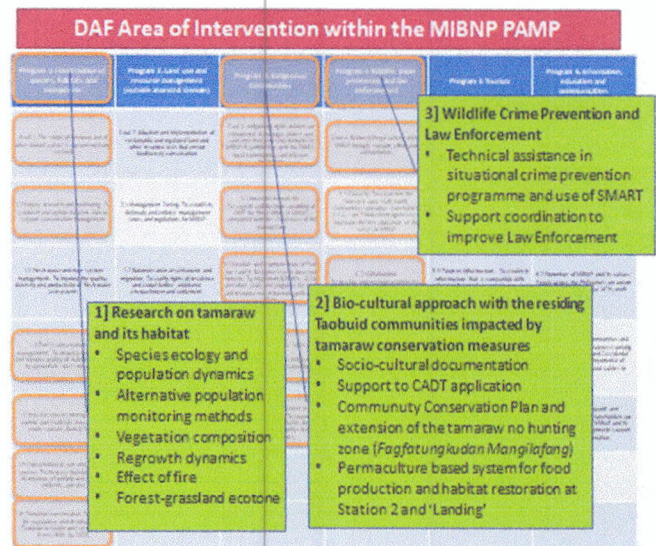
DAF Area of Intervention within the MIBNP PAMP

Program 2: Land use and resource management (outside strict protection zone)

Program 5: Tourism

Program 6: Information, education and communication

3] Wildlife Crime Prevention and Law Enforcement
• Technical assistance in situational crime prevention programme and use of SMART
• Support coordination to improve Law Enforcement

1] Research on tamaraw and its habitat
• Species ecology and population dynamics
• Alternative population monitoring methods
• Vegetation composition
• Regrowth dynamics
• Effect of fire
• Forest-grassland ecotone

2] Bio-cultural approach with the residing Taobuid communities impacted by tamaraw conservation measures
• Socio-cultural documentation
• Support to CADT application
• Communty Conservation Plan and extension of the tamaraw no hunting zone (Fagfatungkudan Mangilafang)
• Permaculture based system for food production and habitat restoration at Station 2 and 'Landing'